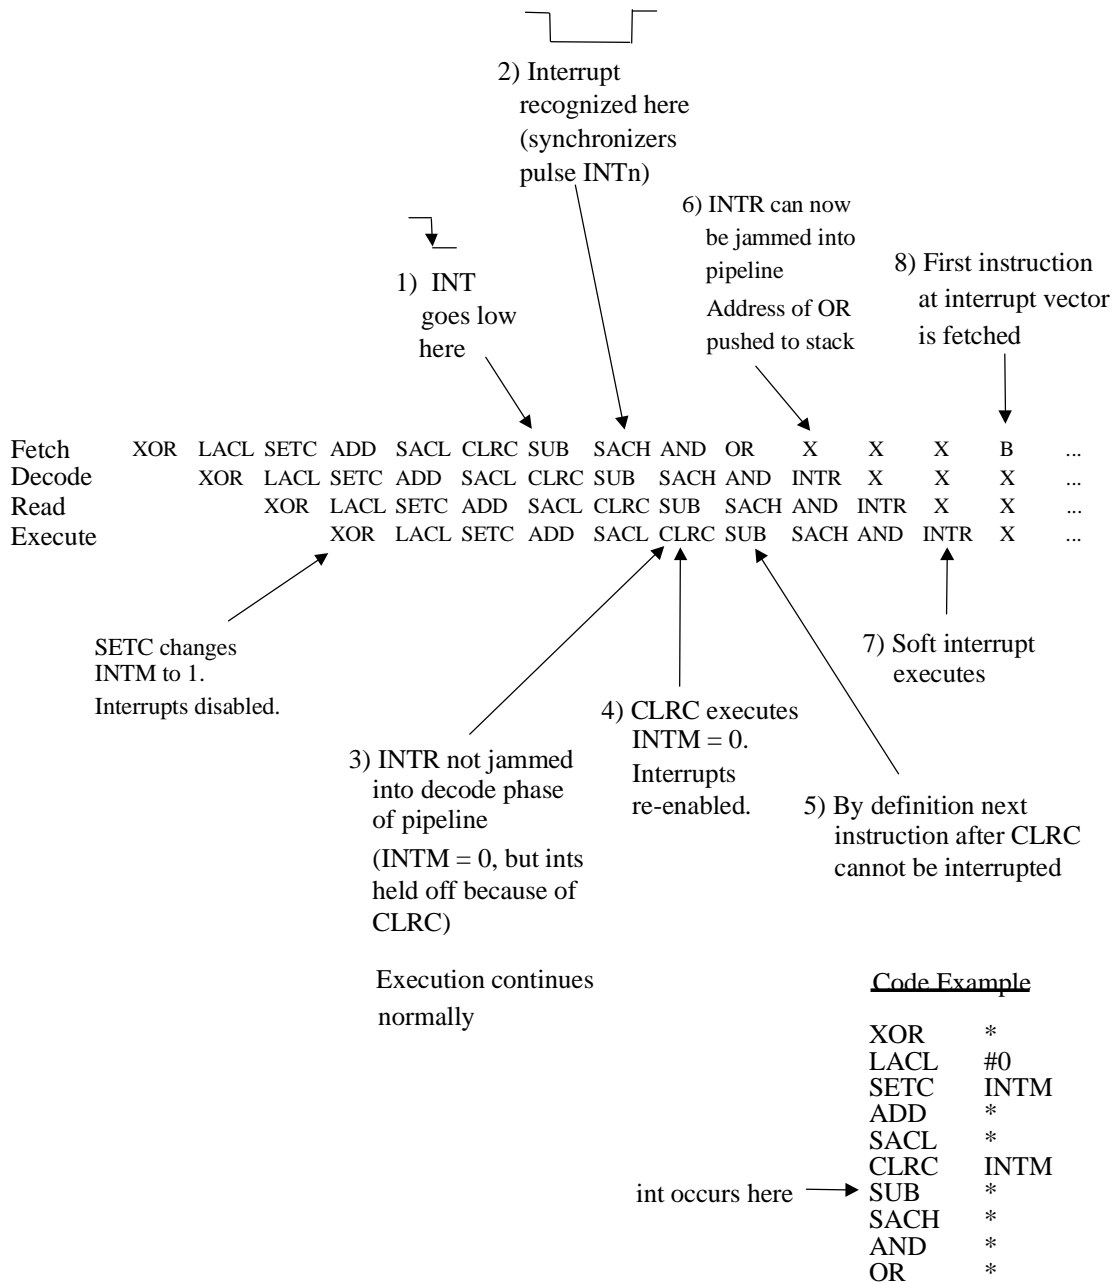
2) Interrupt recognized here (synchronizers pulse INTn)

6) INTR can now be jammed into pipeline
Address of OR pushed to stack

8) First instruction at interrupt vector is fetched

1) INT goes low here

| | | | | | | | | | | | | | | | |
|---|---|---|---|---|---|---|---|---|---|---|---|---|---|---|---|
| Fetch | XOR | LACL | SETC | ADD | SACL | CLRC | SUB | SACH | AND | OR | X | X | X | B | ... |
| Decode | | XOR | LACL | SETC | ADD | SACL | CLRC | SUB | SACH | AND | INTR | X | X | X | ... |
| Read | | | XOR | LACL | SETC | ADD | SACL | CLRC | SUB | SACH | AND | INTR | X | X | ... |
| Execute | | | | XOR | LACL | SETC | ADD | SACL | CLRC | SUB | SACH | AND | INTR | X | ... |

SETC changes INTM to 1.
Interrupts disabled.

7) Soft interrupt executes

4) CLRC executes INTM = 0.
Interrupts re-enabled.

3) INTR not jammed into decode phase of pipeline
(INTM = 0, but ints held off because of CLRC)

5) By definition next instruction after CLRC cannot be interrupted

Execution continues normally

Code Example

XOR *
LACL #0
SETC INTM
ADD *
SACL *
CLRC INTM
int occurs here SUB *
SACH *
AND *
OR *